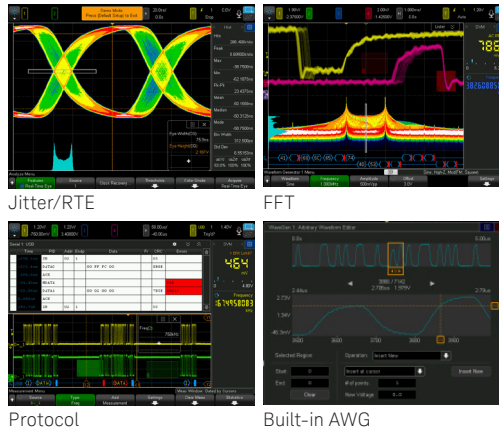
Jitter/RTE

FFT

Protocol

Built-in AWG

Demo Mode
Press [Default Setup] to Exit

Analysis Menu

Features
Real-Time Eye

Source

Clock Recovery

Thresholds

Color Grade

Acquire
Real-Time Eye

Eye Width(1)
Eye Height(1)

Waveform Generator 1 Menu

Waveform
Sine

Frequency
1.000MHz

Amplitude
500mVpp

Offset
0.0V

Settings

Serial 1: USB

Time

PID

Addr

Endp

Data

Pt

CRC

Errors

IN

DATA0

ACK

DATA1

DATA0

Frequency

Measurement Menu

Source

Type
Freq

Add
Measurement

Settings

Clear Meas

Statistics

Meas Window: Zoom

WaveGen 1: Arbitrary Waveform Editor

Selected Region

Operation

Insert New

Start

End

Insert at cursor

# of points

Clear

New Voltage

Insert New